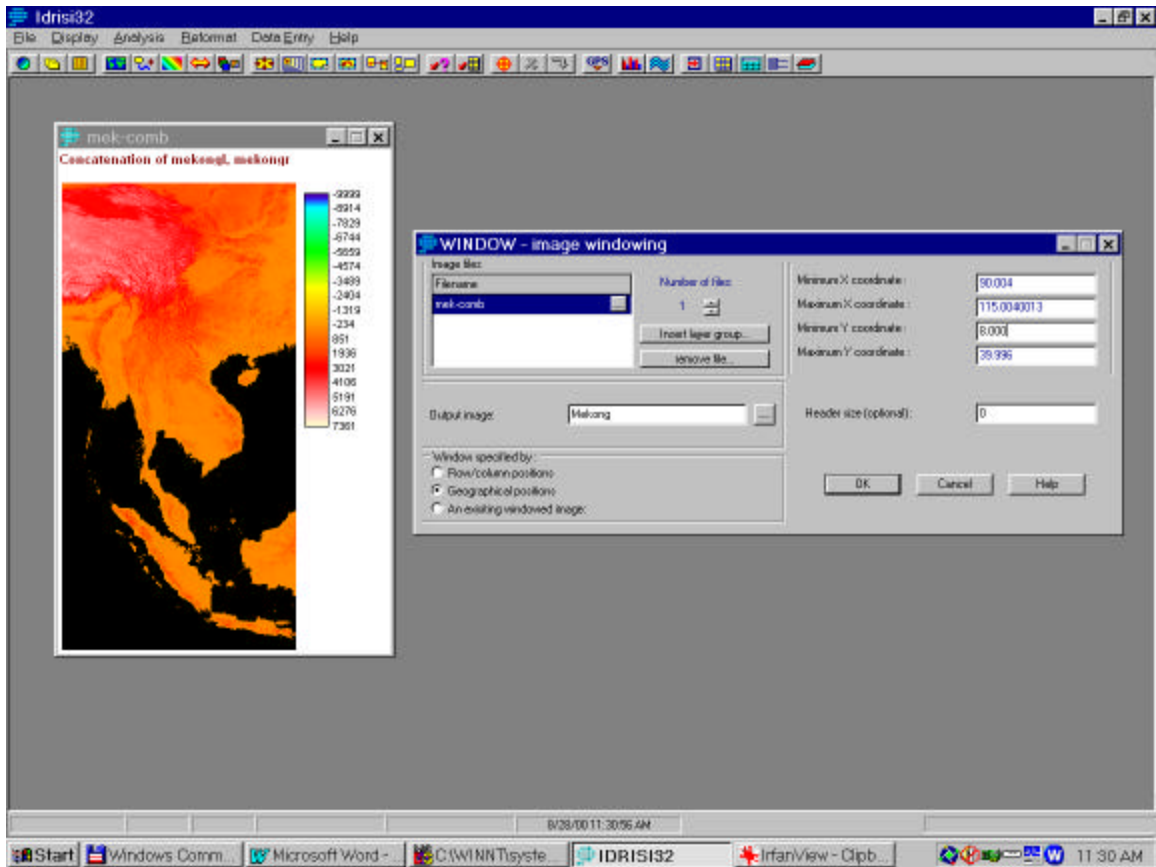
Idrisi32

File Display Analysis Reformat Data Entry Help

mek-comb

Concatenation of mekongl, mekongr

-9999
-8914
-7829
-6744
-5659
-4574
-3489
-2404
-1319
-234
851
1936
3021
4106
5191
6276
7361

WINDOW - image windowing

Image files:

Filename

mek-comb

Number of files:

1

Insert layer group...

remove file...

Minimum X coordinate : 90.004

Maximum X coordinate : 115.0040013

Minimum Y coordinate : 8.000

Maximum Y coordinate : 39.996

Output image: Mekong

Header size (optional): 0

Window specified by:

Row/column positions

Geographical positions

An existing windowed image:

OK

Cancel

Help

8/28/00 11:30:56 AM

Start

Windows Comm...

Microsoft Word -...

C:\WINNT\syste...

IDRISI32

IrfanView - Clipb...

11:30 AM